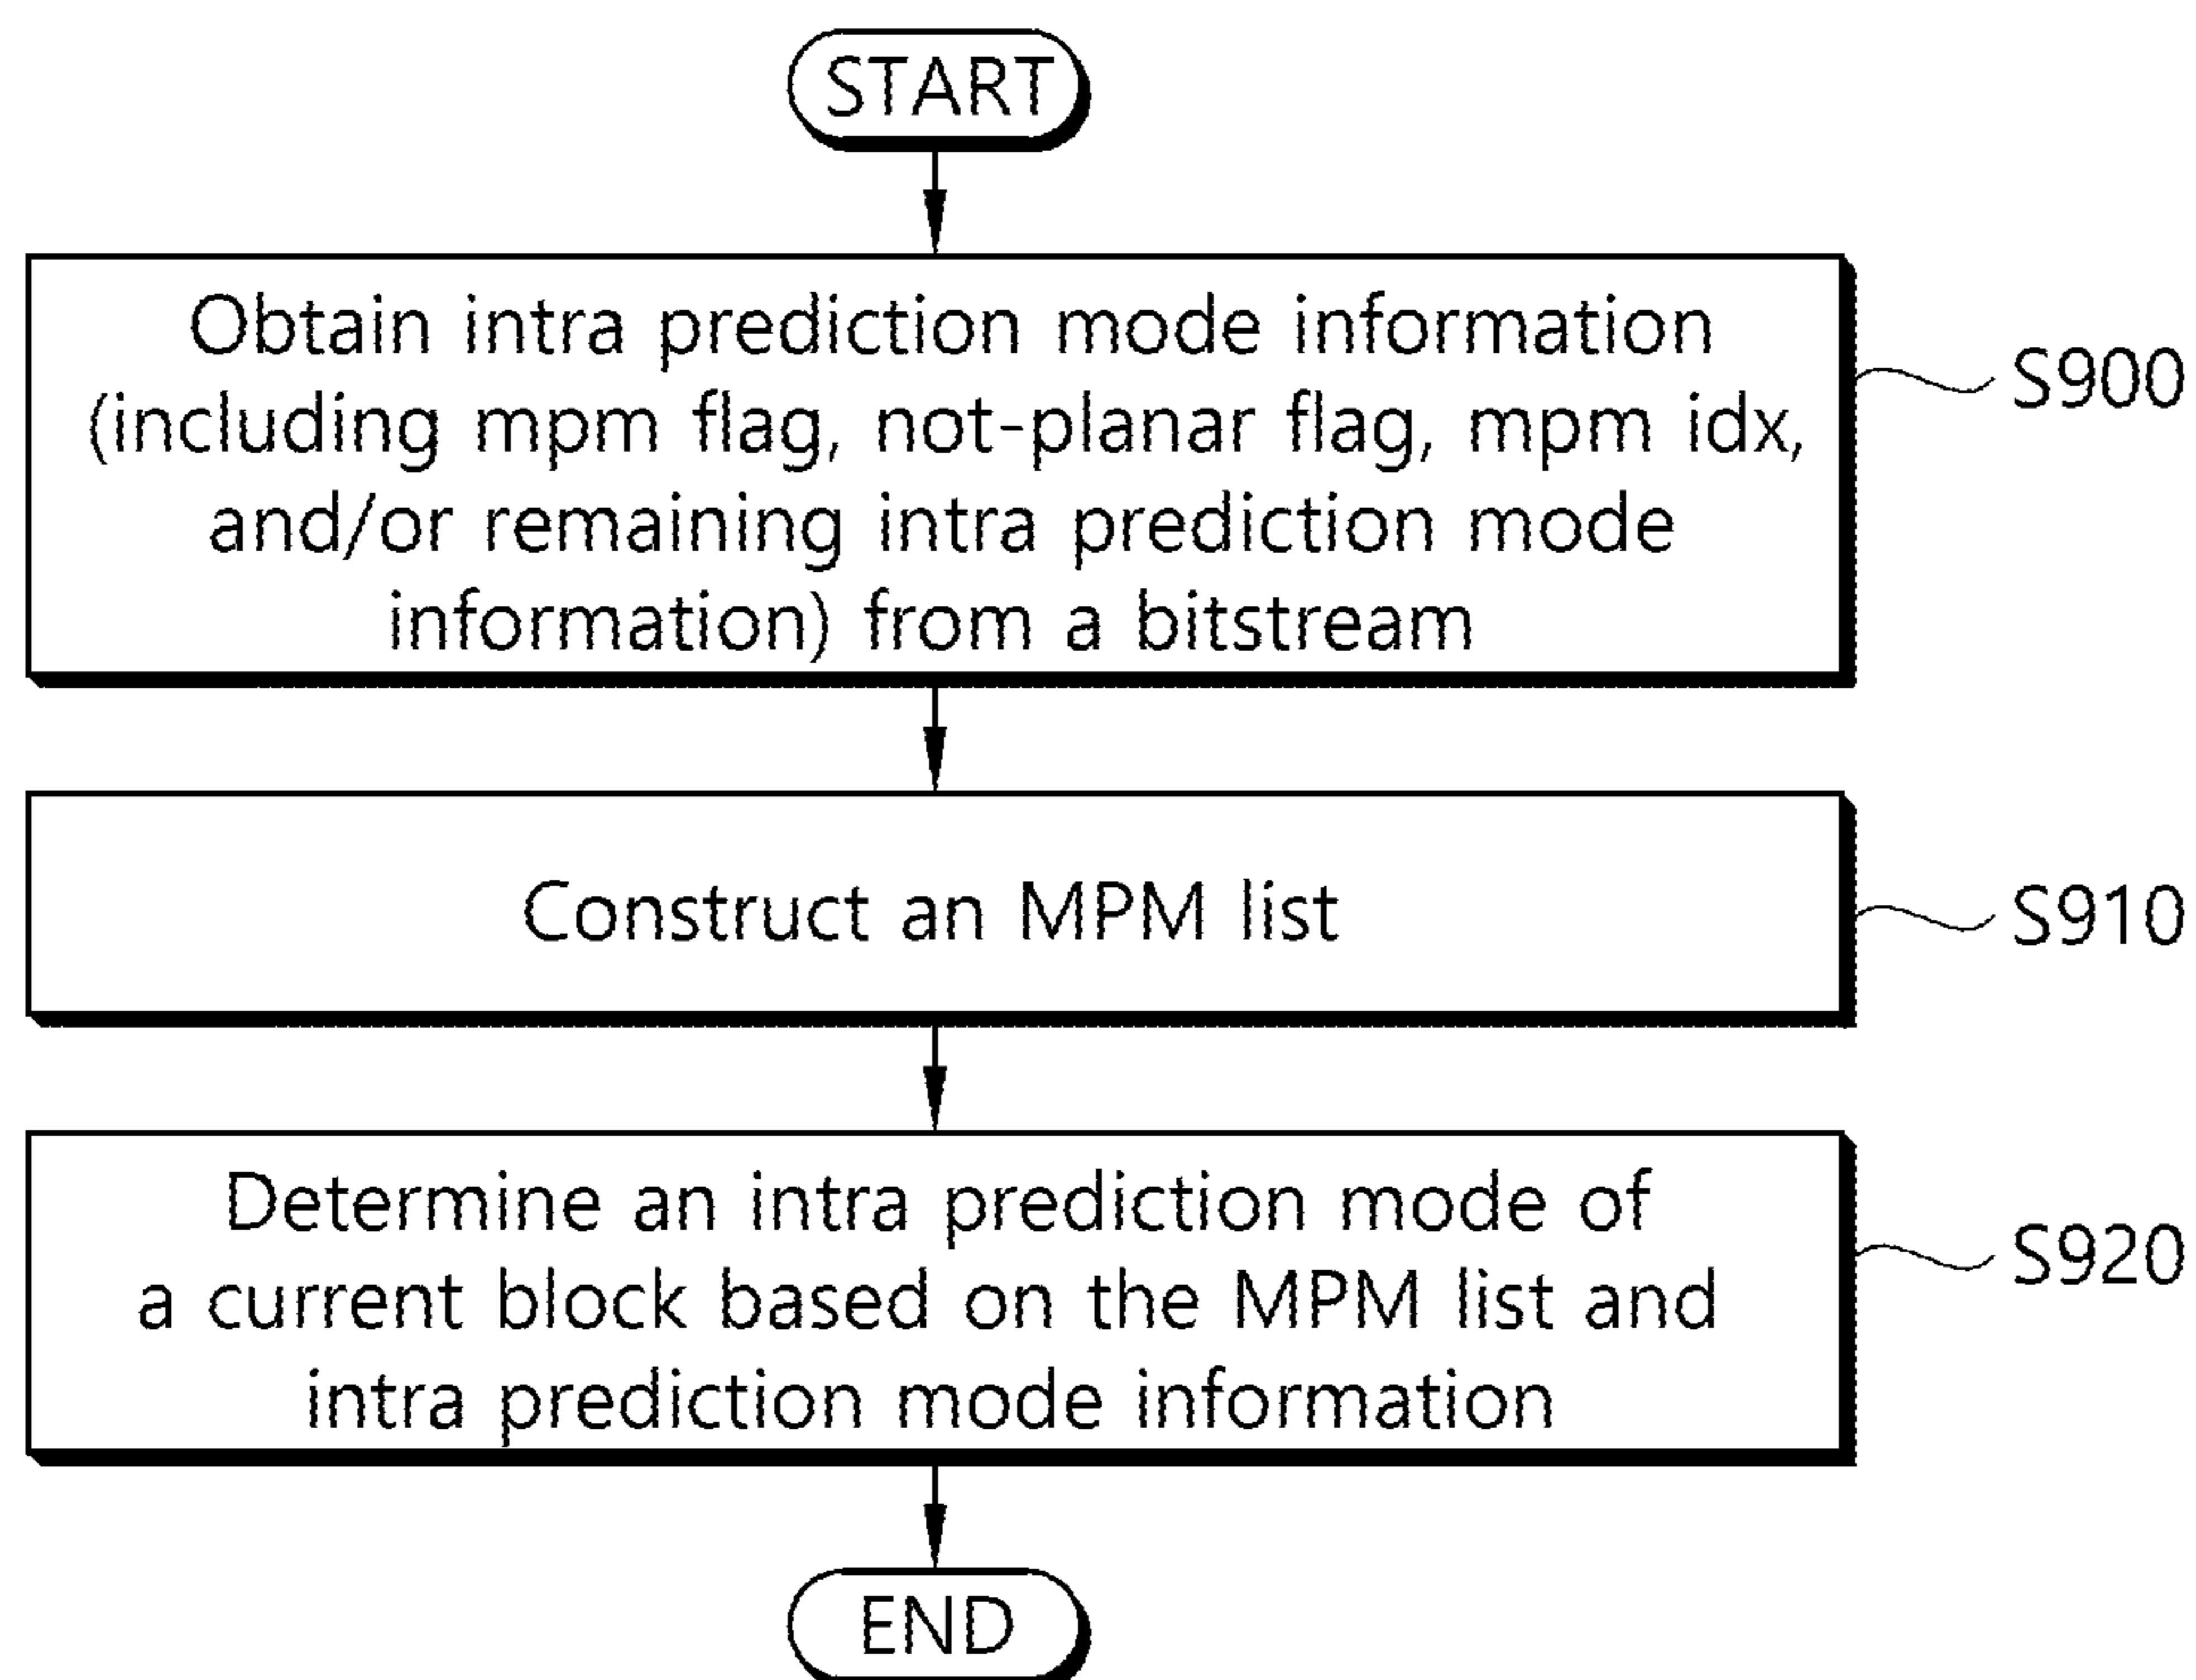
START

Obtain intra prediction mode information (including mpm flag, not-planar flag, mpm idx, and/or remaining intra prediction mode information) from a bitstream

S900

Construct an MPM list

S910

Determine an intra prediction mode of a current block based on the MPM list and intra prediction mode information

S920

END